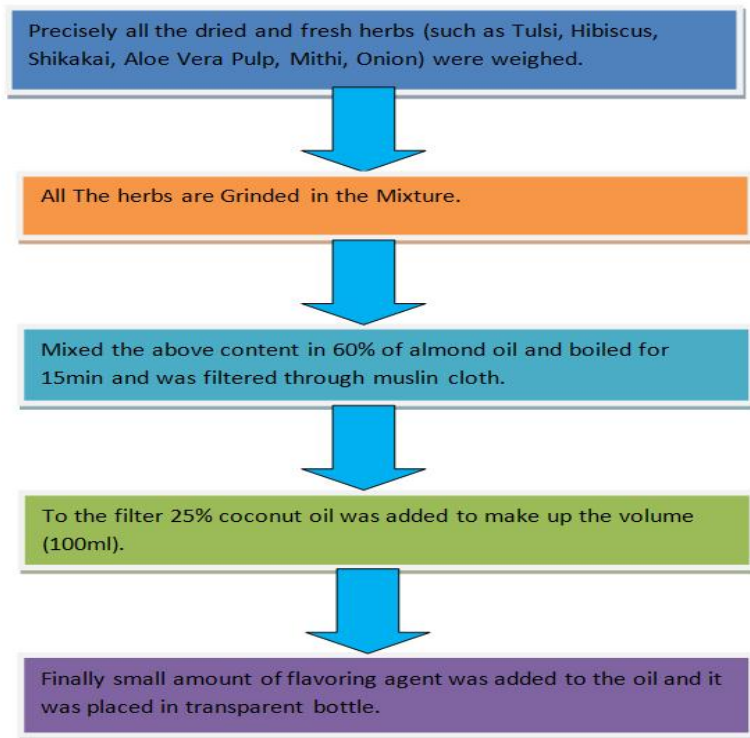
Precisely all the dried and fresh herbs (such as Tulsi, Hibiscus, Shikakai, Aloe Vera Pulp, Mithi, Onion) were weighed.

All The herbs are Grinded in the Mixture.

Mixed the above content in 60% of almond oil and boiled for 15min and was filtered through muslin cloth.

To the filter 25% coconut oil was added to make up the volume (100ml).

Finally small amount of flavoring agent was added to the oil and it was placed in transparent bottle.